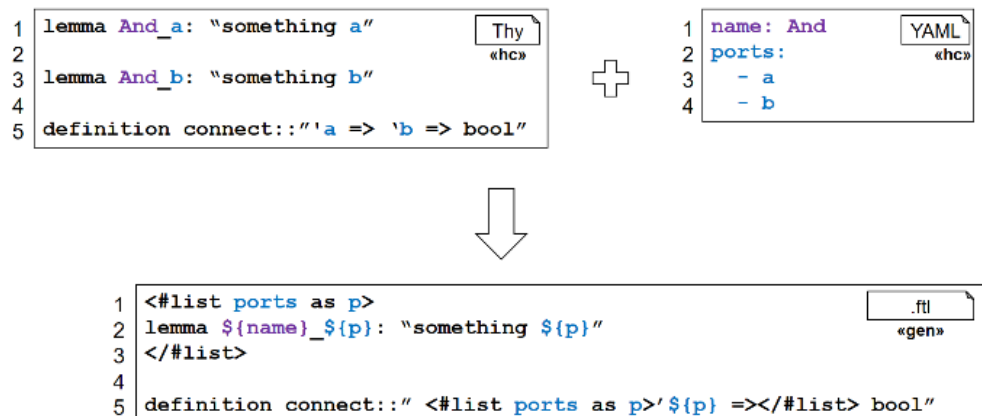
1 lemma And_a: "something a"
2
3 lemma And_b: "something b"
4
5 definition connect::"'a => 'b => bool"

Thy
«hc»

1 name: And
2 ports:
3 - a
4 - b

YAML
«hc»

1 <#list ports as p>
2 lemma ${name}_${p}: "something ${p}"
3 </#list>
4
5 definition connect::" <#list ports as p>'${p} =></#list> bool"

.ftl
«gen»